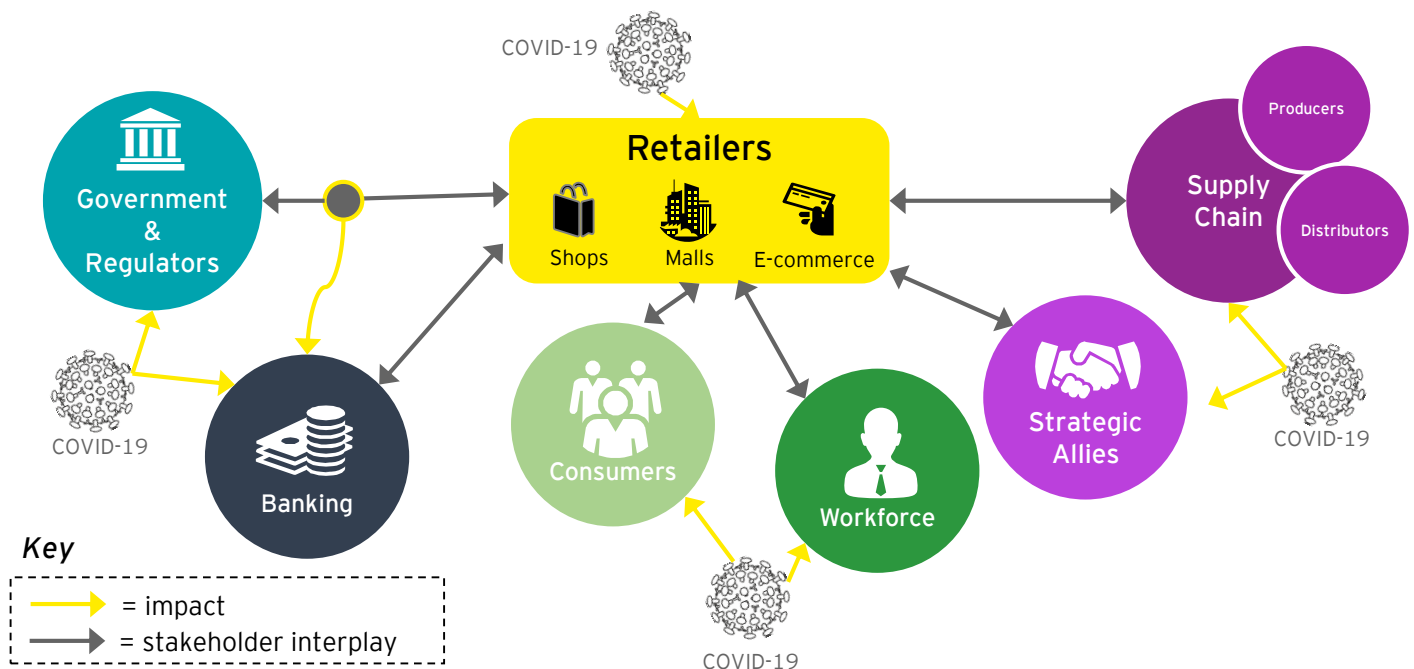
COVID-19

Retailers

Shops

Malls

E-commerce

Government & Regulators

Supply Chain

Producers

Distributors

COVID-19

Banking

Consumers

Workforce

Strategic Allies

COVID-19

COVID-19

Key

= impact

= stakeholder interplay